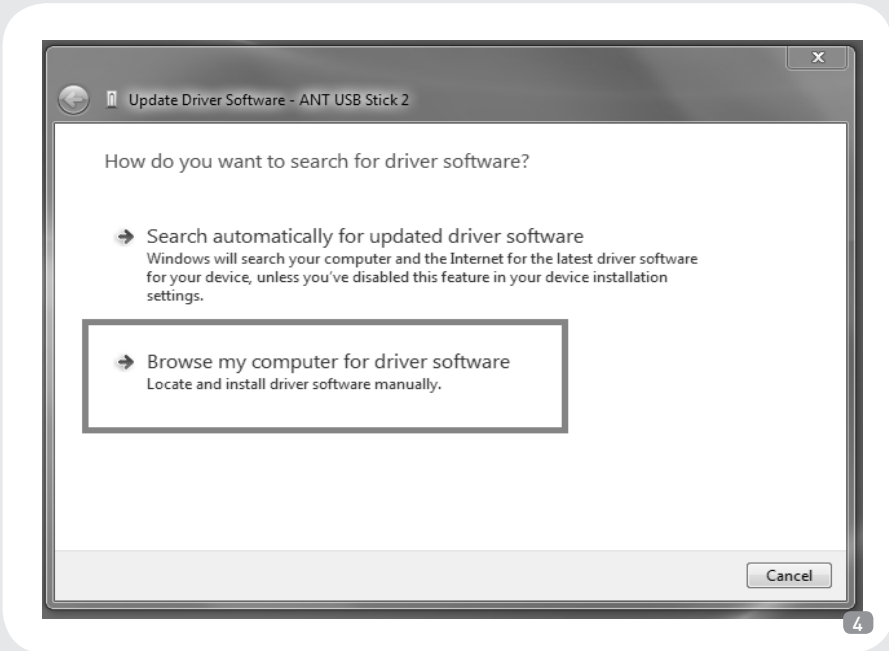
Update Driver Software - ANT USB Stick 2

How do you want to search for driver software?

Search automatically for updated driver software
Windows will search your computer and the Internet for the latest driver software for your device, unless you've disabled this feature in your device installation settings.

Browse my computer for driver software
Locate and install driver software manually.

Cancel

4